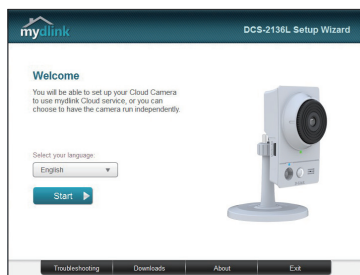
mydlink

DCS-2136L Setup Wizard

Welcome

You will be able to set up your Cloud Camera to use mydlink Cloud service, or you can choose to have the camera run independently.

Select your language:

English

Start

Troubleshooting

Downloads

About

Exit